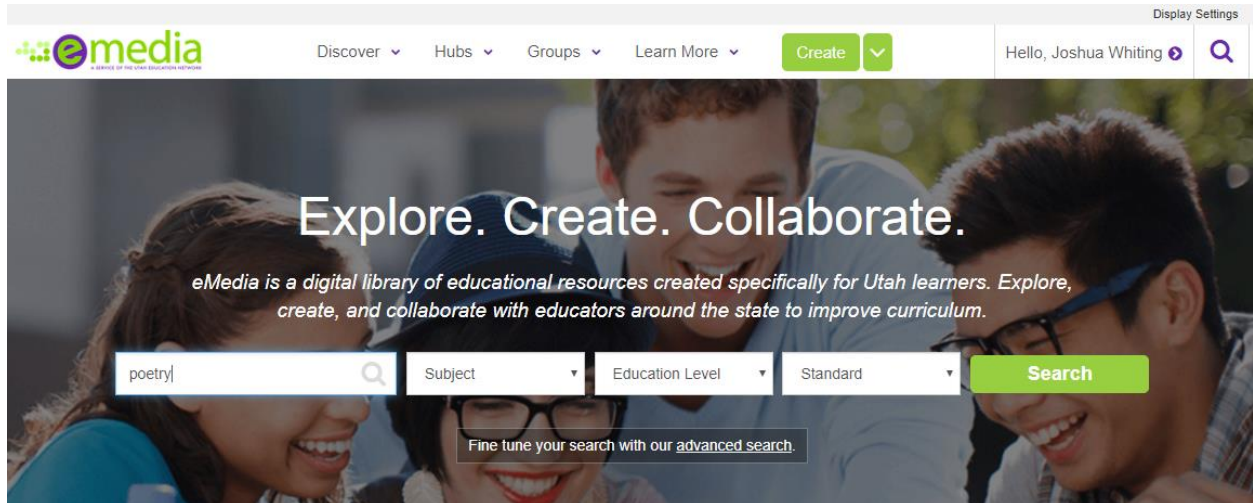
Display Settings

emedia
A SERVICE OF THE UTAH EDUCATION NETWORK

Discover Hubs Groups Learn More Create

Hello, Joshua Whiting

Explore. Create. Collaborate.

eMedia is a digital library of educational resources created specifically for Utah learners. Explore, create, and collaborate with educators around the state to improve curriculum.

poetry

Subject

Education Level

Standard

Search

Fine tune your search with our advanced search.